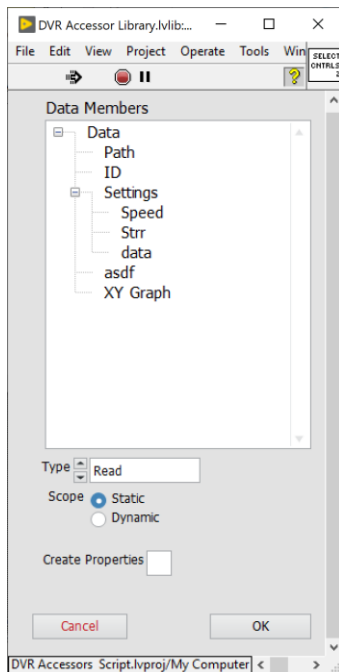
DVR Accessor Library.lvlib:...

File Edit View Project Operate Tools Win

SELECT
CNTRLS
3

Data Members

Data
Path
ID
Settings
Speed
Strr
data
asdf
XY Graph

Type Read

Scope Static
Dynamic

Create Properties

Cancel

OK

DVR Accessors Script.lvproj/My Computer